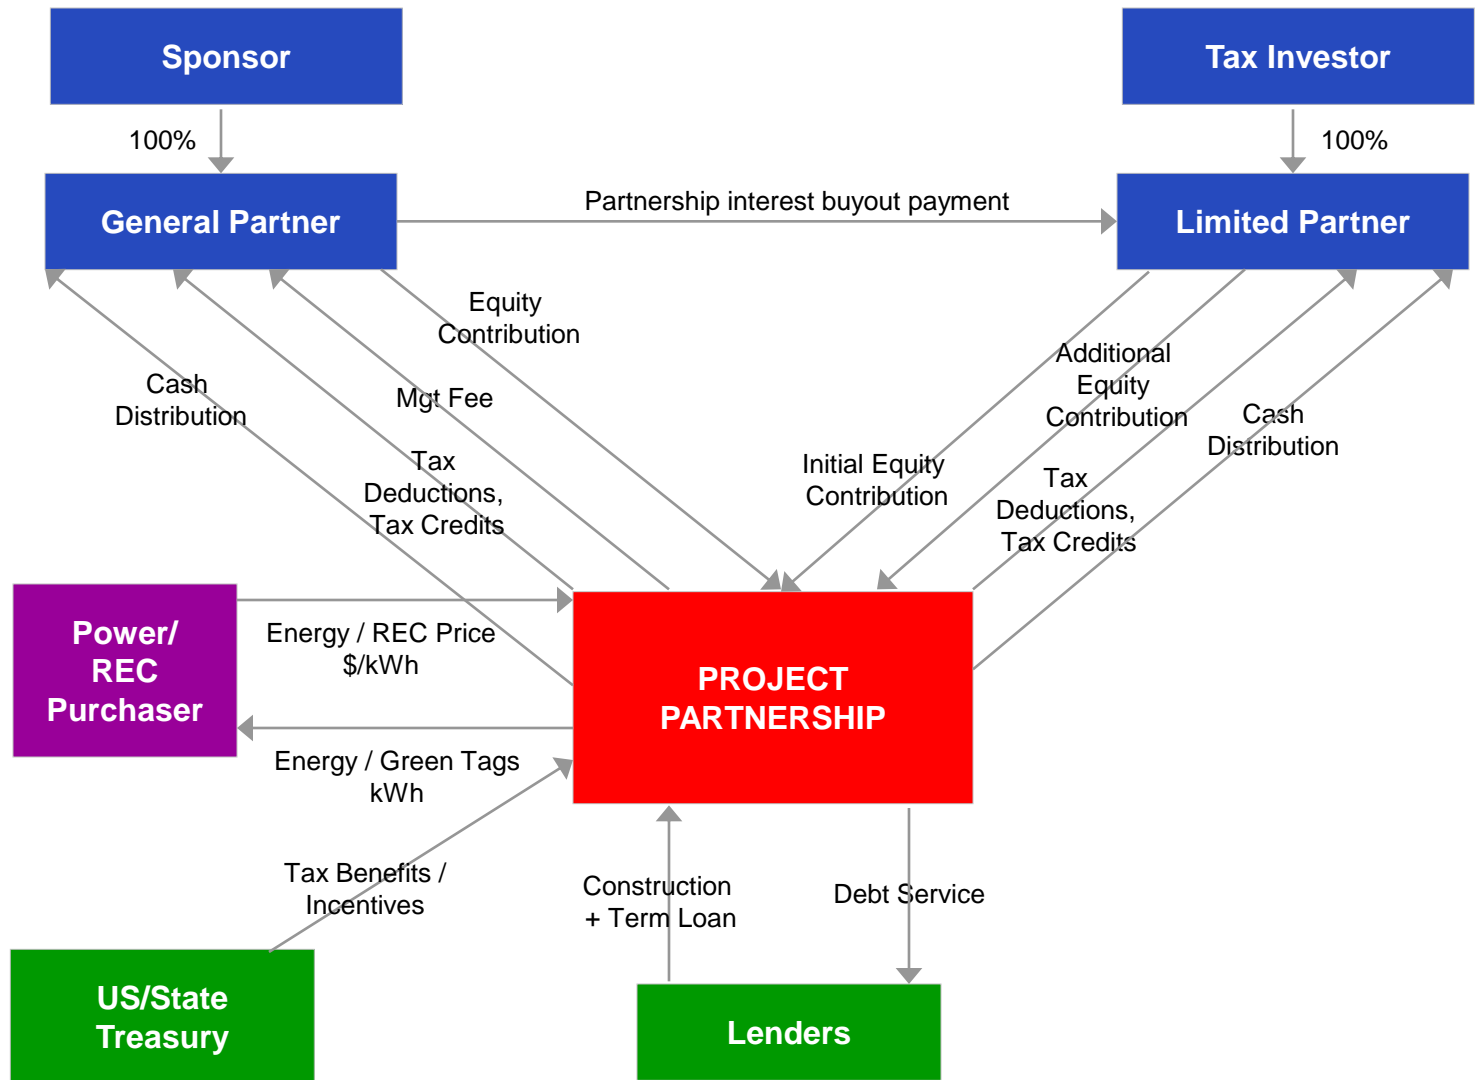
Sponsor

Tax Investor

100%

100%

General Partner

Partnership interest buyout payment

Limited Partner

Equity Contribution

Cash Distribution

Mgt Fee

Tax Deductions, Tax Credits

Additional Equity Contribution

Initial Equity Contribution

Cash Distribution

Tax Deductions, Tax Credits

Power/ REC Purchaser

Energy / REC Price $/kWh

PROJECT PARTNERSHIP

Energy / Green Tags kWh

Tax Benefits / Incentives

Construction + Term Loan

Debt Service

US/State Treasury

Lenders